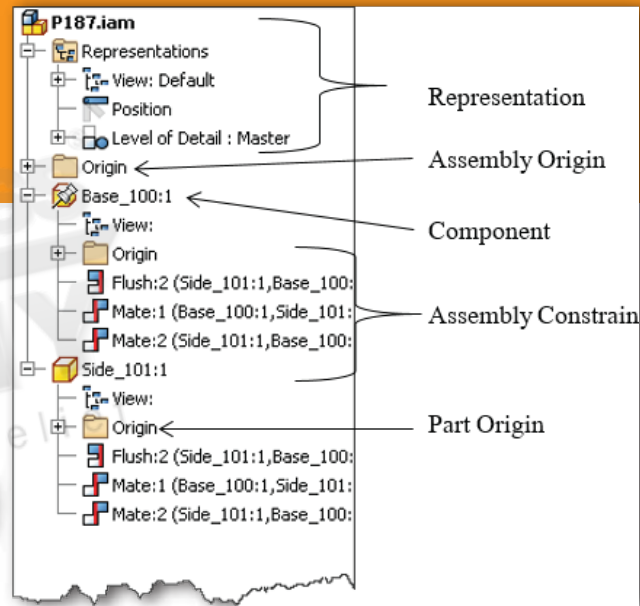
P187.iam
Representations
View: Default
Position
Level of Detail : Master
Origin
Base_100:1
View:
Origin
Flush:2 (Side_101:1,Base_100:
Mate:1 (Base_100:1,Side_101:
Mate:2 (Side_101:1,Base_100:
Side_101:1
View:
Origin
Flush:2 (Side_101:1,Base_100:
Mate:1 (Base_100:1,Side_101:
Mate:2 (Side_101:1,Base_100:

Representation
Assembly Origin
Component
Assembly Constrain
Part Origin